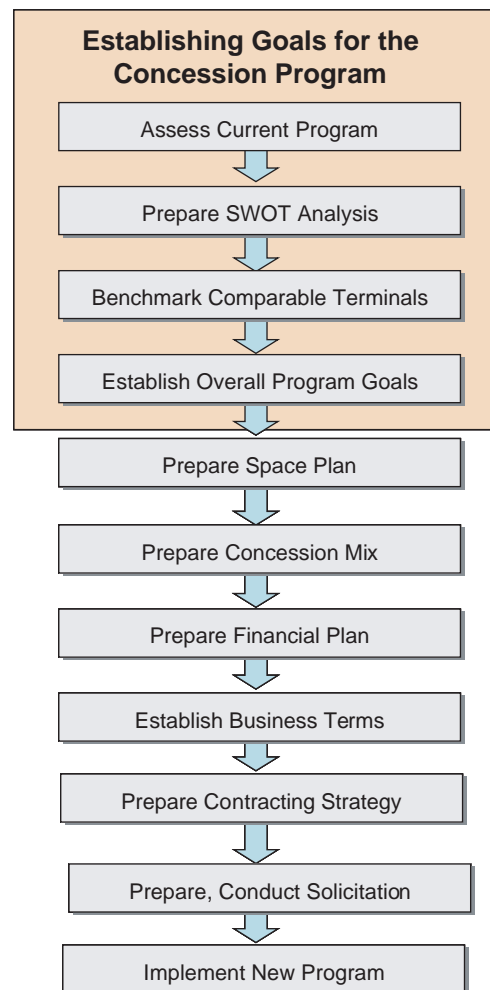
Establishing Goals for the Concession Program

Assess Current Program

Prepare SWOT Analysis

Benchmark Comparable Terminals

Establish Overall Program Goals

Prepare Space Plan

Prepare Concession Mix

Prepare Financial Plan

Establish Business Terms

Prepare Contracting Strategy

Prepare, Conduct Solicitation

Implement New Program